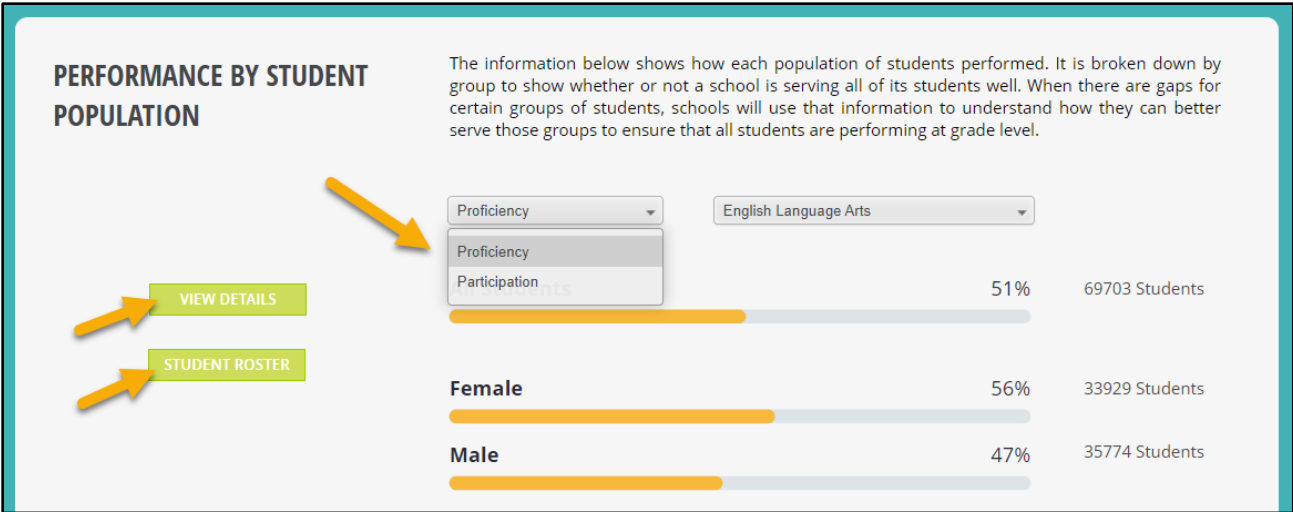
PERFORMANCE BY STUDENT POPULATION

The information below shows how each population of students performed. It is broken down by group to show whether or not a school is serving all of its students well. When there are gaps for certain groups of students, schools will use that information to understand how they can better serve those groups to ensure that all students are performing at grade level.

Proficiency

English Language Arts

Proficiency
Participation

VIEW DETAILS

STUDENT ROSTER

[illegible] 51% 69703 Students

Female 56% 33929 Students

Male 47% 35774 Students